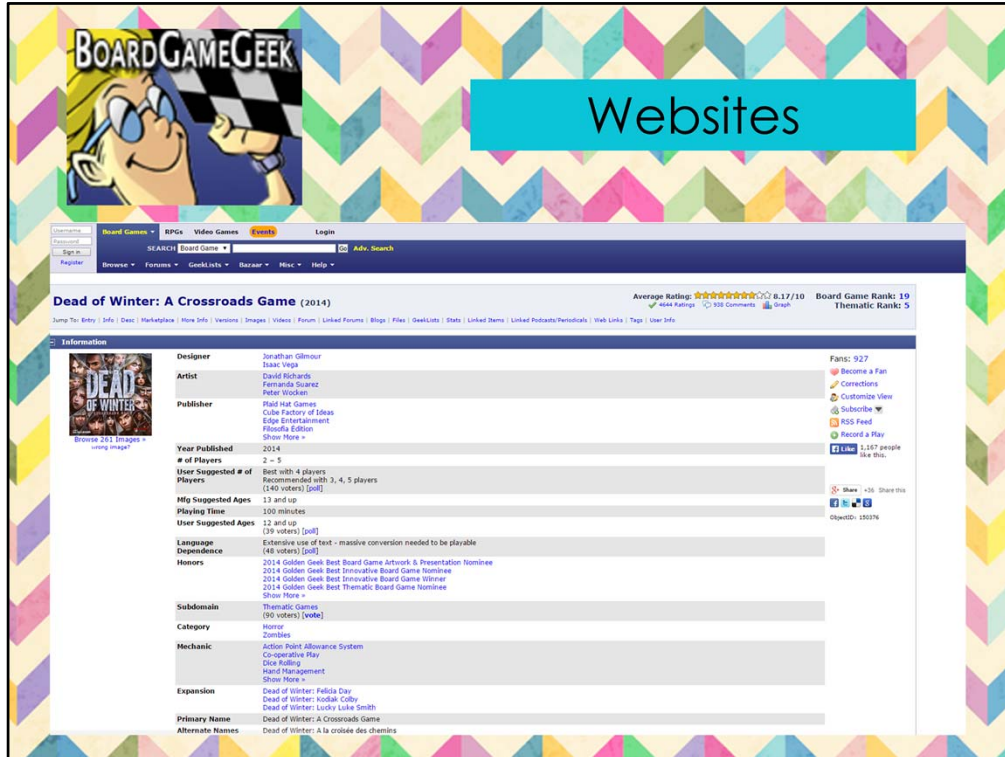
BOARDGAMEGEEK

Websites

Username
Password
Sign in
Register

Board Games ▾ RPGs Video Games Events Login

SEARCH Board Game ▾ Go Adv. Search

Browse ▾ Forums ▾ GeekLists ▾ Bazaar ▾ Misc ▾ Help ▾

Dead of Winter: A Crossroads Game (2014)

Average Rating: 8.17/10
4644 Ratings 938 Comments Graph

Board Game Rank: 19
Thematic Rank: 5

Jump To: Entry | Info | Desc | Marketplace | More Info | Versions | Images | Videos | Forum | Linked Forums | Blogs | Files | GeekLists | Stats | Linked Items | Linked Podcasts/Periodicals | Web Links | Tags | User Info

Information

DEAD OF WINTER

Browse 261 Images »
wrong image?

| | |
|---|---|
| Designer | Jonathan Gilmour<br>Isaac Vega |
| Artist | David Richards<br>Fernanda Suarez<br>Peter Wocken |
| Publisher | Plaid Hat Games<br>Cube Factory of Ideas<br>Edge Entertainment<br>Filosofia Edition<br>Show More » |
| Year Published | 2014 |
| # of Players | 2 – 5 |
| User Suggested # of Players | Best with 4 players<br>Recommended with 3, 4, 5 players<br>(140 voters) [poll] |
| Mfg Suggested Ages | 13 and up |
| Playing Time | 100 minutes |
| User Suggested Ages | 12 and up<br>(39 voters) [poll] |
| Language Dependence | Extensive use of text - massive conversion needed to be playable<br>(48 voters) [poll] |
| Honors | 2014 Golden Geek Best Board Game Artwork & Presentation Nominee<br>2014 Golden Geek Best Innovative Board Game Nominee<br>2014 Golden Geek Best Innovative Board Game Winner<br>2014 Golden Geek Best Thematic Board Game Nominee<br>Show More » |
| Subdomain | Thematic Games<br>(90 voters) [vote] |
| Category | Horror<br>Zombies |
| Mechanic | Action Point Allowance System<br>Co-operative Play<br>Dice Rolling<br>Hand Management<br>Show More » |
| Expansion | Dead of Winter: Felicia Day<br>Dead of Winter: Kodiak Colby<br>Dead of Winter: Lucky Luke Smith |
| Primary Name | Dead of Winter: A Crossroads Game |
| Alternate Names | Dead of Winter: A la croisée des chemins |

Fans: 927
Become a Fan
Corrections
Customize View
Subscribe
RSS Feed
Record a Play
Like 1,167 people like this.

Share +36 Share this

ObjectID: 150376